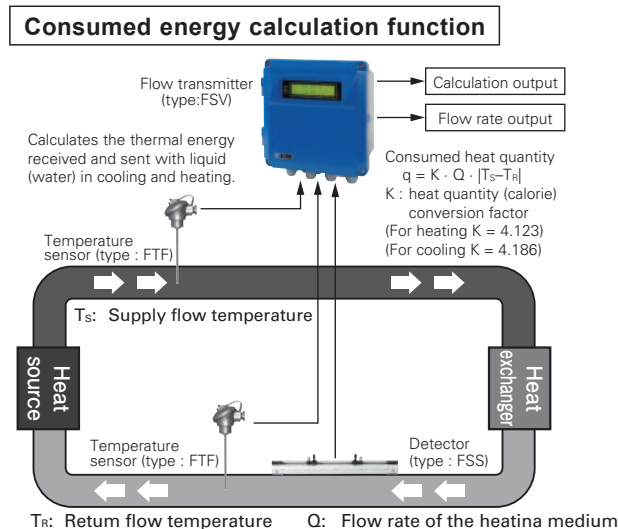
Consumed energy calculation function

Flow transmitter (type:FSV)

Calculation output

Flow rate output

Calculates the thermal energy received and sent with liquid (water) in cooling and heating.

Consumed heat quantity
$q = K \cdot Q \cdot |T_S - T_R|$
K : heat quantity (calorie) conversion factor
(For heating K = 4.123)
(For cooling K = 4.186)

Temperature sensor (type : FTF)

$T_S$: Supply flow temperature

Heat source

Heat exchanger

Temperature sensor (type : FTF)

Detector (type : FSS)

$T_R$: Return flow temperature

Q: Flow rate of the heating medium